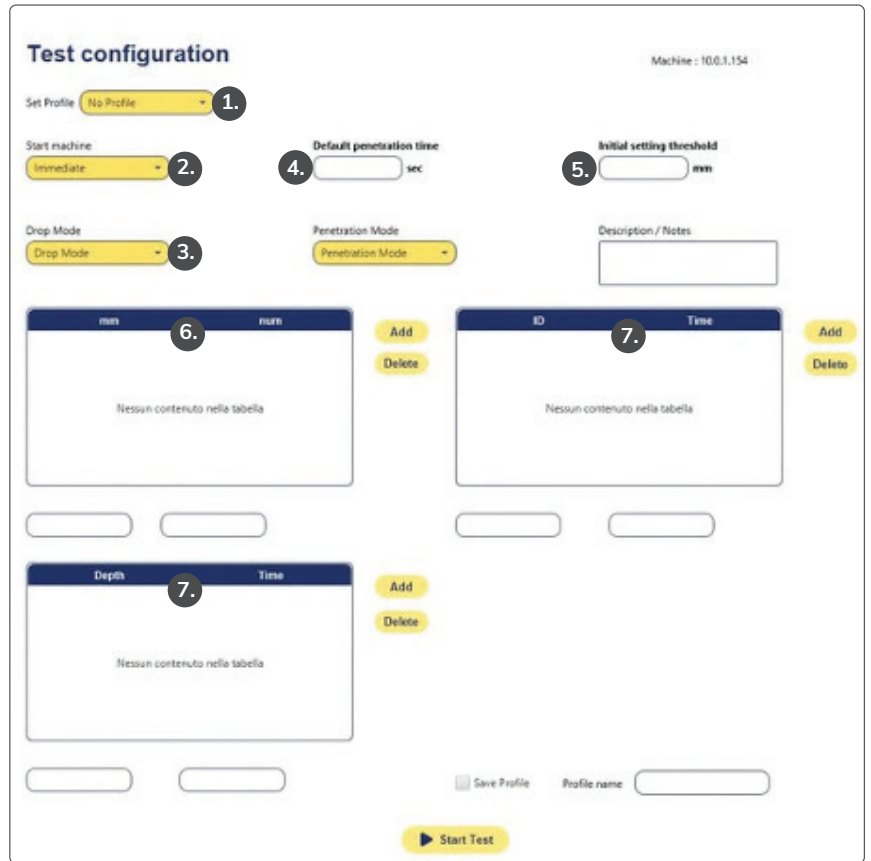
Test configuration

Machine : 10.0.1.154

Set Profile No Profile 1.

Start machine
Immediate 2.

Default penetration time
4. sec

Initial setting threshold
5. mm

Drop Mode
Drop Mode 3.

Penetration Mode
Penetration Mode

Description / Notes

| mm | num |
|---|---|
| Nessun contenuto nella tabella | |

6.

Add
Delete

| ID | Time |
|---|---|
| Nessun contenuto nella tabella | |

7.

Add
Delete

| Depth | Time |
|---|---|
| Nessun contenuto nella tabella | |

7.

Add
Delete

Save Profile
Profile name

Start Test